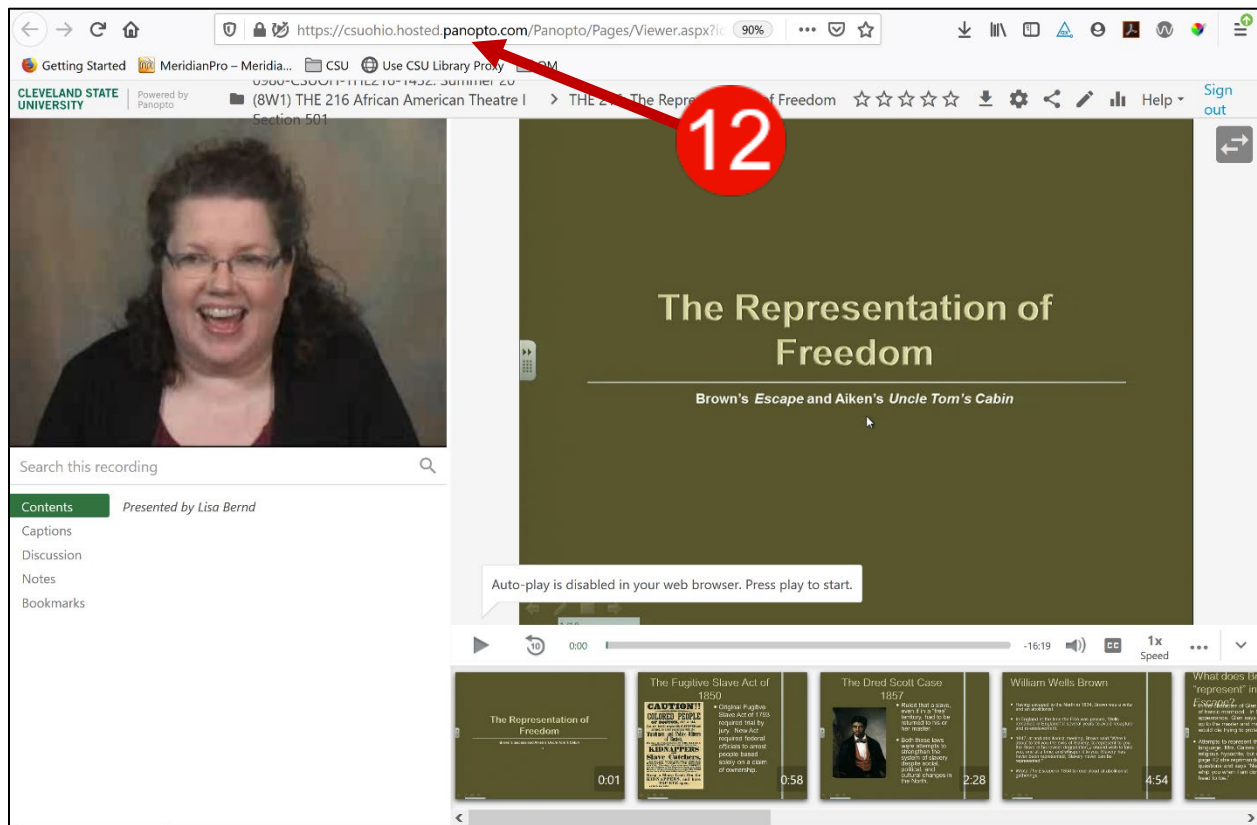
https://csuohio.hosted.panopto.com/Panopto/Pages/Viewer.aspx?ic 90%

Getting Started MeridianPro – Meridia... CSU Use CSU Library Proxy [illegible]OM

CLEVELAND STATE UNIVERSITY Powered by Panopto

0980-CSUOH-THE216-1452: Summer 20 (8W1) THE 216 African American Theatre I Section 501 > THE 2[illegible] The Repre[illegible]f Freedom

Help Sign out

12

The Representation of Freedom

Brown's *Escape* and Aiken's *Uncle Tom's Cabin*

Search this recording

Contents Presented by Lisa Bernd
Captions
Discussion
Notes
Bookmarks

Auto-play is disabled in your web browser. Press play to start.

0:00 -16:19 1x Speed

The Representation of Freedom 0:01

The Fugitive Slave Act of 1850
CAUTION!! COLORED PEOPLE KIDNAPPERS Slave Catchers
• Original Fugitive Slave Act of 1793 required trial by jury. New Act required federal officials to arrest people based solely on a claim of ownership.
0:58

The Dred Scott Case 1857
• Ruled that a slave, even if in a "free" territory, had to be returned to his or her master.
• Both these laws were attempts to strengthen the system of slavery despite social, political, and cultural changes in the North.
2:28

William Wells Brown
4:54

What does B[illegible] "represent" in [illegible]